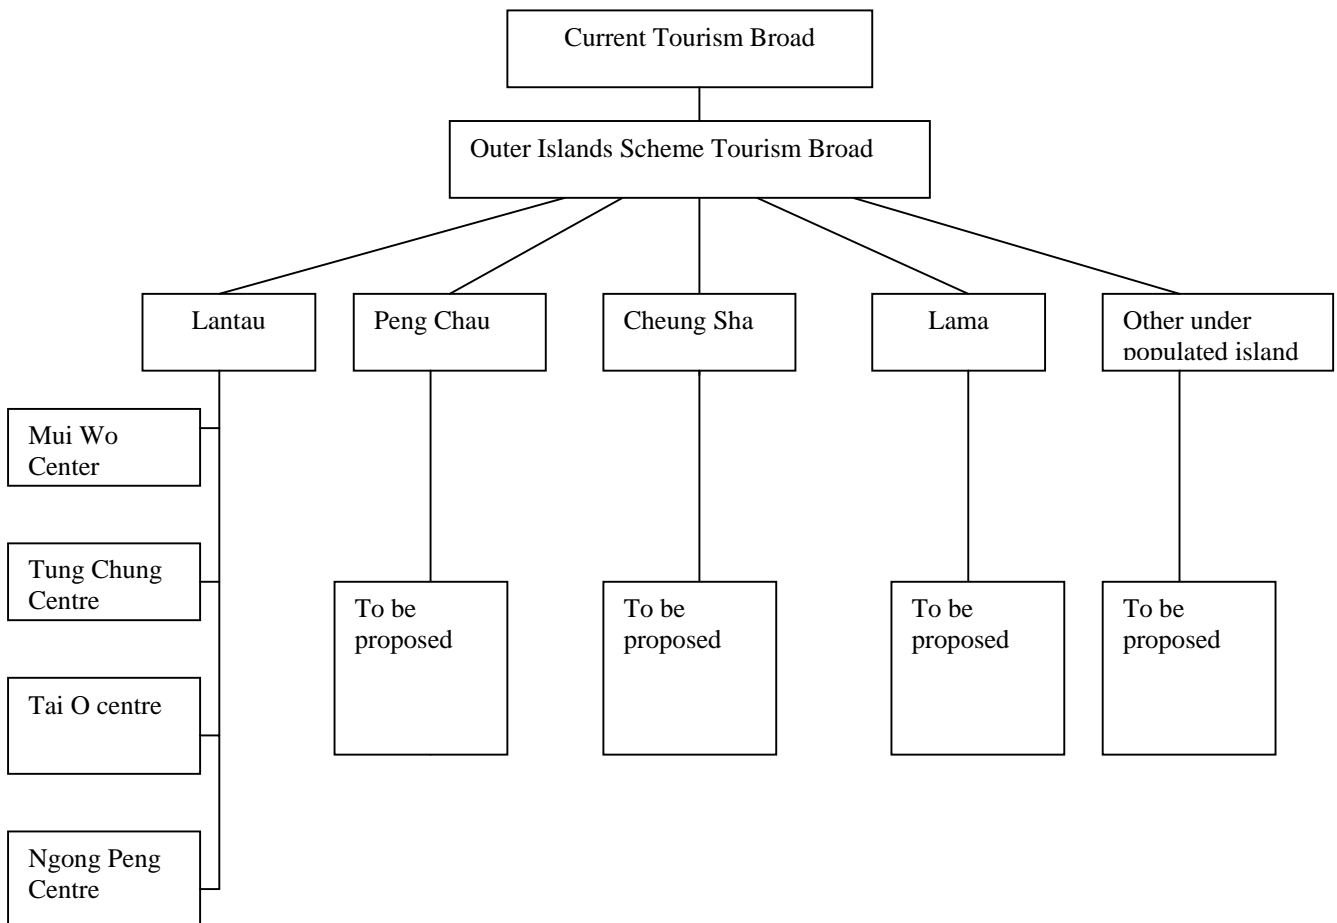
Current Tourism Broad

Outer Islands Scheme Tourism Broad

Lantau

Peng Chau

Cheung Sha

Lama

Other under populated island

Mui Wo Center

Tung Chung Centre

Tai O centre

Ngong Peng Centre

To be proposed

To be proposed

To be proposed

To be proposed